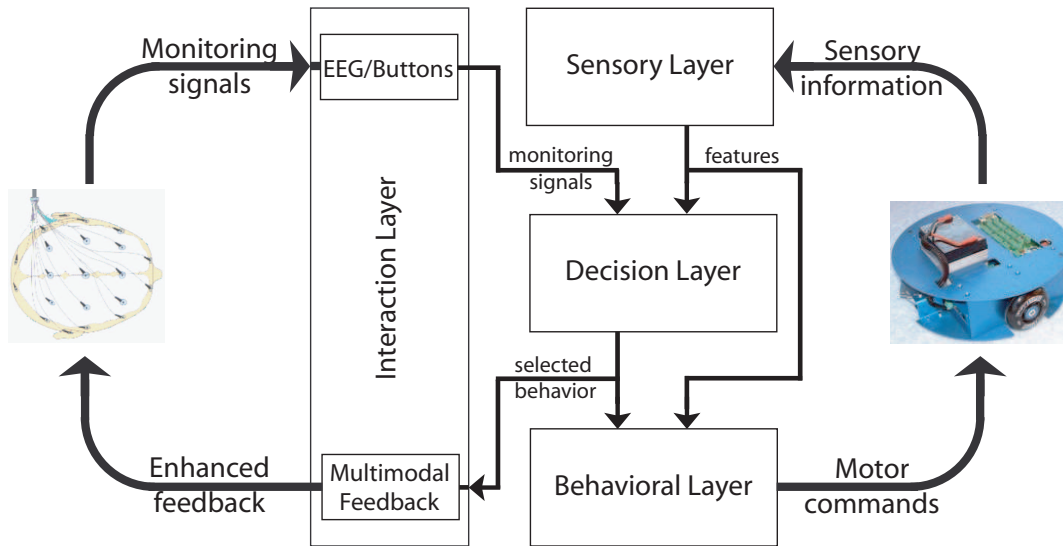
Monitoring signals

EEG/Buttons

Interaction Layer

Multimodal Feedback

Enhanced feedback

Sensory Layer

Sensory information

monitoring signals

features

Decision Layer

selected behavior

Behavioral Layer

Motor commands